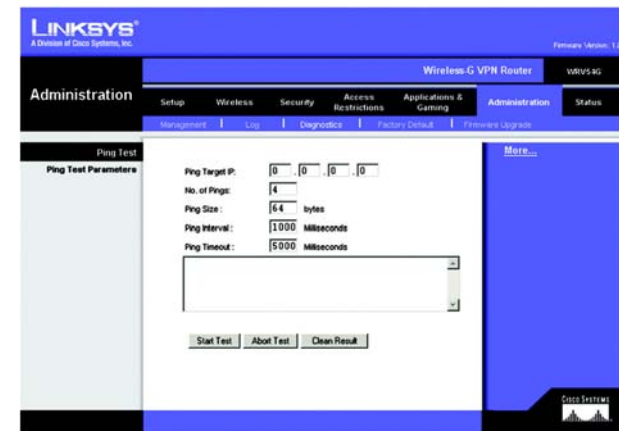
LINKSYS®
A Division of Cisco Systems, Inc.

Firmware Version: 1.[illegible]

Wireless-G VPN Router | WRV54G

Administration

Setup | Wireless | Security | Access Restrictions | Applications & Gaming | Administration | Status

Management | Log | Diagnostics | Factory Default | Firmware Upgrade

Ping Test

Ping Test Parameters

Ping Target IP: 0 . 0 . 0 . 0

No. of Pings: 4

Ping Size: 64 bytes

Ping Interval: 1000 Milliseconds

Ping Timeout: 5000 Milliseconds

Start Test | Abort Test | Clean Result

More...

CISCO SYSTEMS